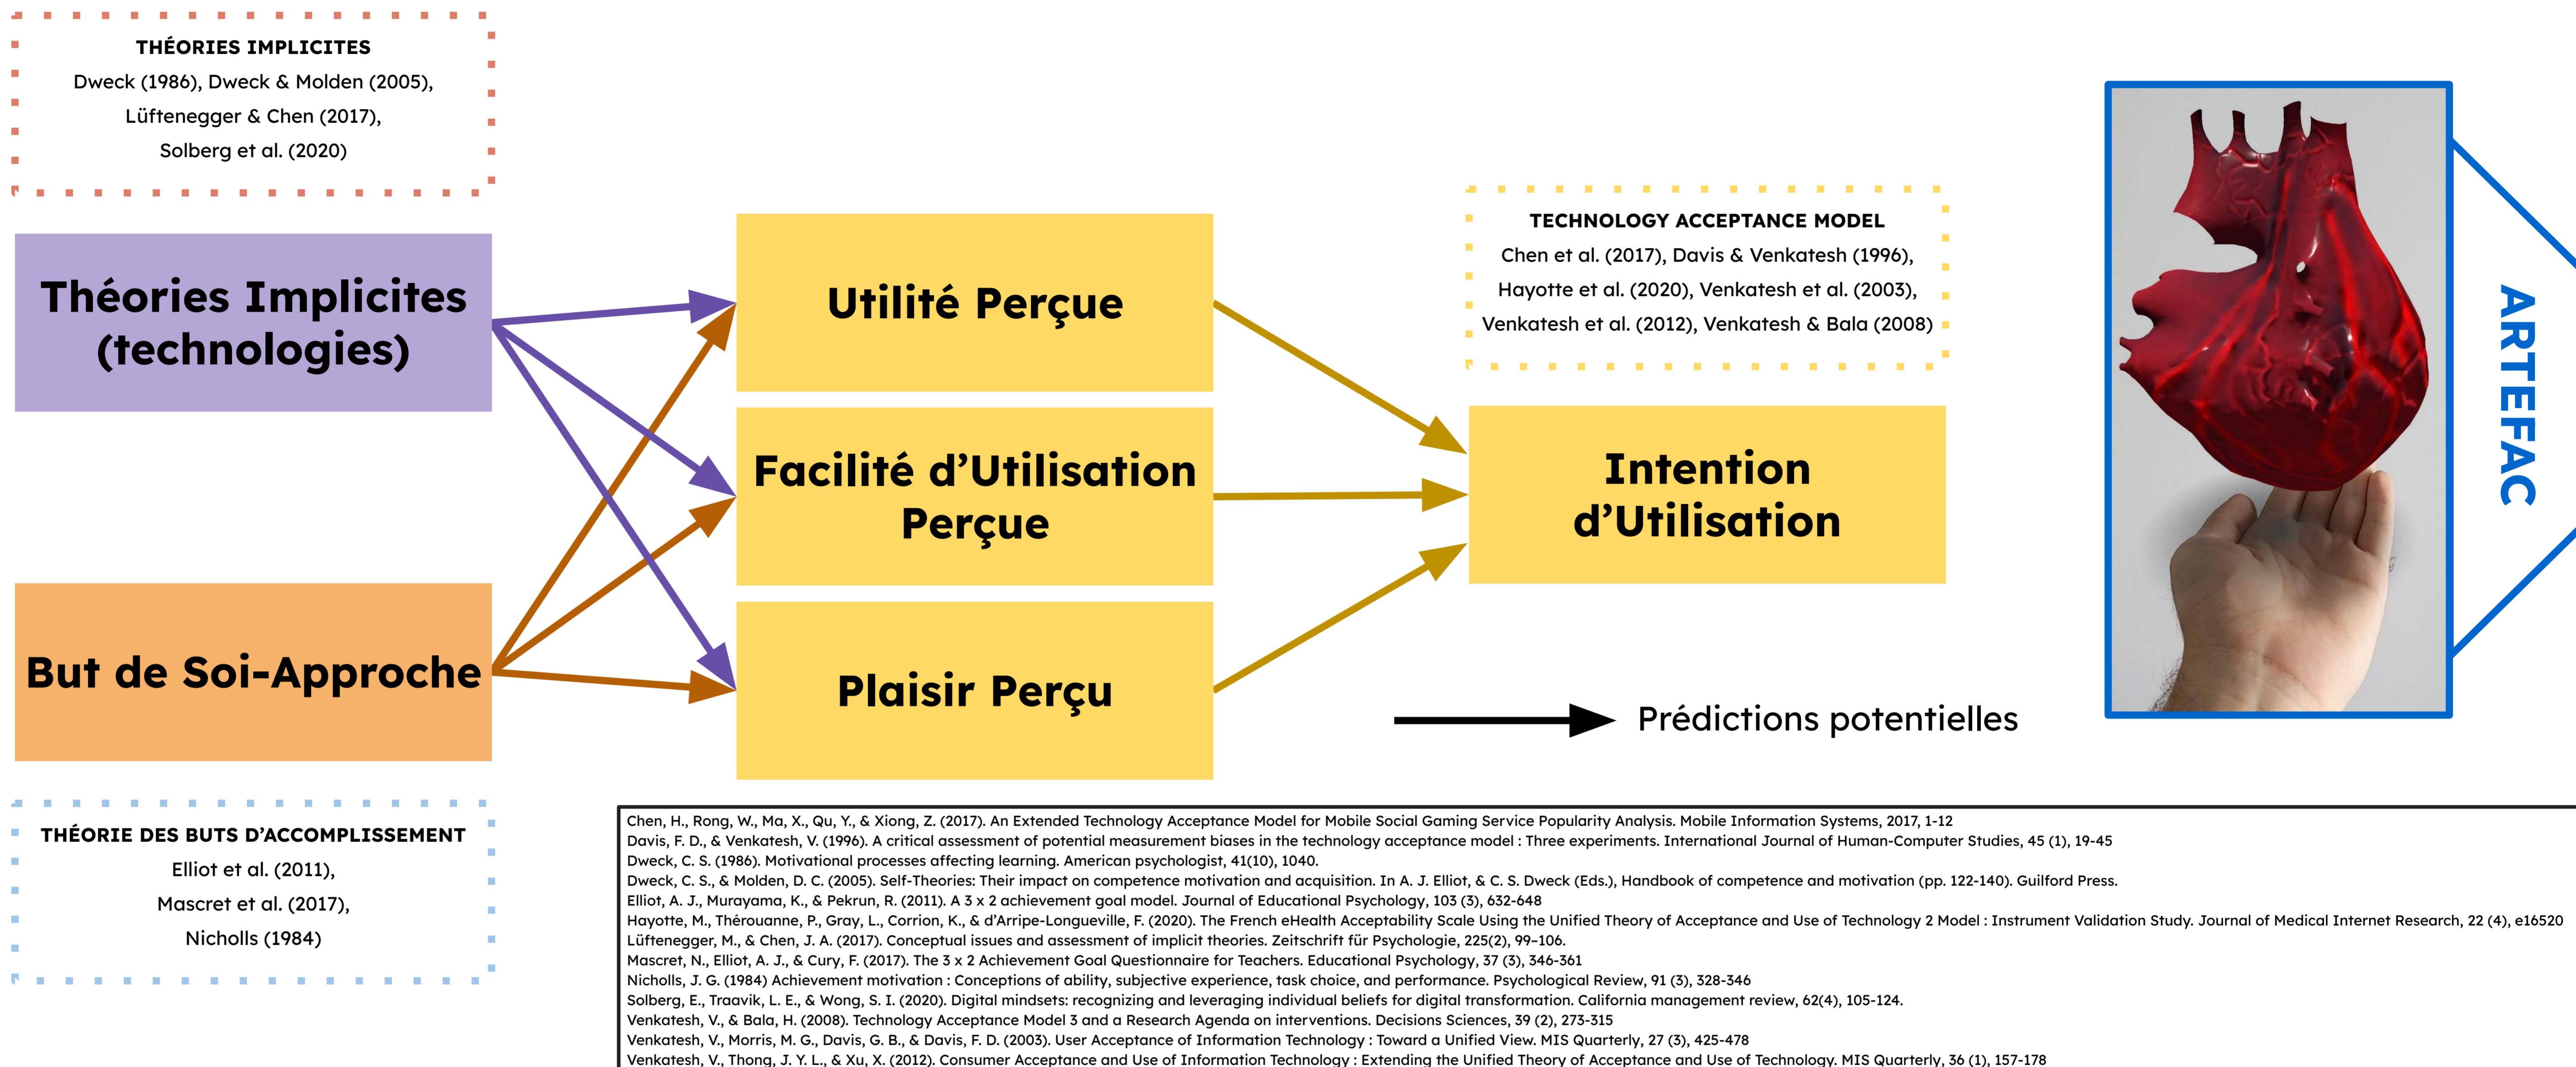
THÉORIES IMPLICITES
Dweck (1986), Dweck & Molden (2005), Lüftenegger & Chen (2017), Solberg et al. (2020)

Théories Implicites (technologies)

But de Soi-Approche

THÉORIE DES BUTS D'ACCOMPLISSEMENT
Elliot et al. (2011), Mascret et al. (2017), Nicholls (1984)

Utilité Perçue

Facilité d'Utilisation Perçue

Plaisir Perçu

TECHNOLOGY ACCEPTANCE MODEL
Chen et al. (2017), Davis & Venkatesh (1996), Hayotte et al. (2020), Venkatesh et al. (2003), Venkatesh et al. (2012), Venkatesh & Bala (2008)

Intention d'Utilisation

Prédictions potentielles

ARTEFAC

Chen, H., Rong, W., Ma, X., Qu, Y., & Xiong, Z. (2017). An Extended Technology Acceptance Model for Mobile Social Gaming Service Popularity Analysis. Mobile Information Systems, 2017, 1-12
Davis, F. D., & Venkatesh, V. (1996). A critical assessment of potential measurement biases in the technology acceptance model : Three experiments. International Journal of Human-Computer Studies, 45 (1), 19-45
Dweck, C. S. (1986). Motivational processes affecting learning. American psychologist, 41(10), 1040.
Dweck, C. S., & Molden, D. C. (2005). Self-Theories: Their impact on competence motivation and acquisition. In A. J. Elliot, & C. S. Dweck (Eds.), Handbook of competence and motivation (pp. 122-140). Guilford Press.
Elliot, A. J., Murayama, K., & Pekrun, R. (2011). A 3 x 2 achievement goal model. Journal of Educational Psychology, 103 (3), 632-648
Hayotte, M., Thérouanne, P., Gray, L., Corrion, K., & d'Arripe-Longueville, F. (2020). The French eHealth Acceptability Scale Using the Unified Theory of Acceptance and Use of Technology 2 Model : Instrument Validation Study. Journal of Medical Internet Research, 22 (4), e16520
Lüftenegger, M., & Chen, J. A. (2017). Conceptual issues and assessment of implicit theories. Zeitschrift für Psychologie, 225(2), 99–106.
Mascret, N., Elliot, A. J., & Cury, F. (2017). The 3 x 2 Achievement Goal Questionnaire for Teachers. Educational Psychology, 37 (3), 346-361
Nicholls, J. G. (1984) Achievement motivation : Conceptions of ability, subjective experience, task choice, and performance. Psychological Review, 91 (3), 328-346
Solberg, E., Traavik, L. E., & Wong, S. I. (2020). Digital mindsets: recognizing and leveraging individual beliefs for digital transformation. California management review, 62(4), 105-124.
Venkatesh, V., & Bala, H. (2008). Technology Acceptance Model 3 and a Research Agenda on interventions. Decisions Sciences, 39 (2), 273-315
Venkatesh, V., Morris, M. G., Davis, G. B., & Davis, F. D. (2003). User Acceptance of Information Technology : Toward a Unified View. MIS Quarterly, 27 (3), 425-478
Venkatesh, V., Thong, J. Y. L., & Xu, X. (2012). Consumer Acceptance and Use of Information Technology : Extending the Unified Theory of Acceptance and Use of Technology. MIS Quarterly, 36 (1), 157-178